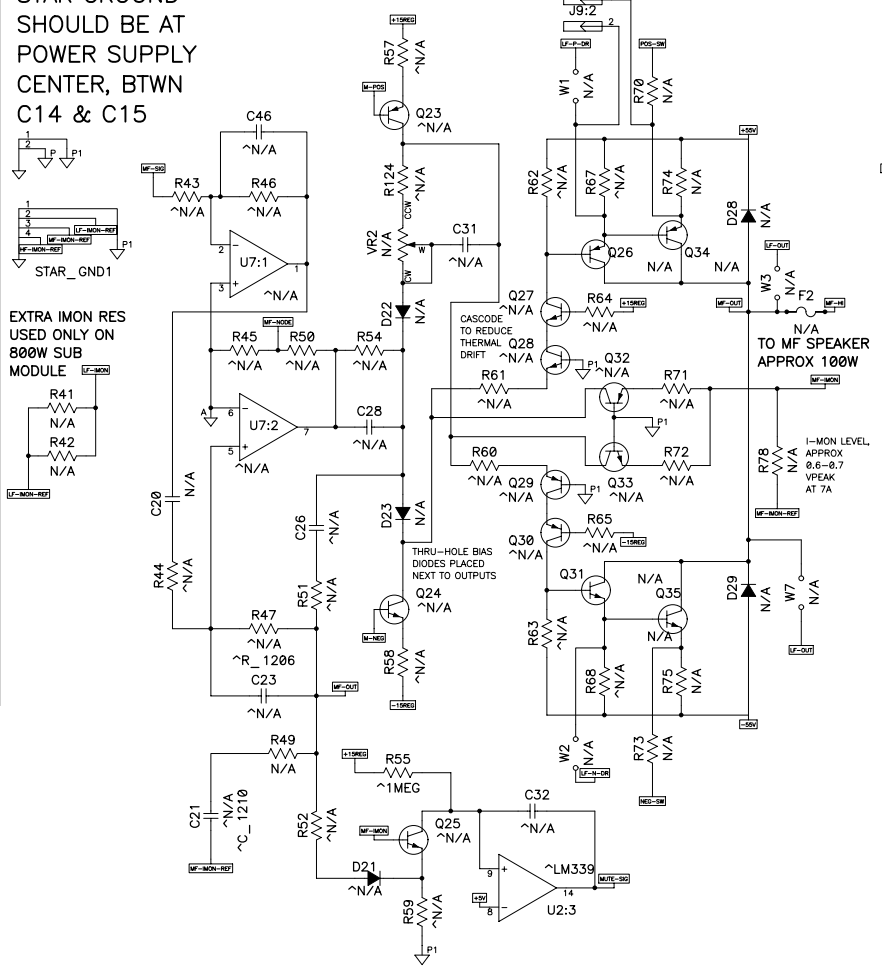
STAR GROUND SHOULD BE AT POWER SUPPLY CENTER, BTWN C14 & C15

1
2
P
P1

1
2
3
4
LF-IMON-REF
MF-IMON-REF
HF-IMON-REF
P1
STAR_GND1

EXTRA IMON RES USED ONLY ON 800W SUB MODULE

LF-MON
R41
N/A
R42
N/A
LF-IMON-REF

MF-SIG
R43
^N/A
C46
^N/A
R46
^N/A
U7:1
^N/A
2
3
1

MF-NODE
R45
^N/A
R50
^N/A
R54
^N/A
A
6
5
U7:2
7
^N/A
C28
^N/A

C20
N/A
R44
^N/A
R47
^N/A
^R_1206
C26
^N/A
R51
^N/A
C23
^N/A
MF-OUT
R49
N/A
C21
^N/A
^C_1210
MF-IMON-REF
R52
^N/A
D21
^N/A

+15REG
R57
^N/A
M-POS
Q23
^N/A
R124
^N/A
CCW
VR2
N/A
W
CW
C31
^N/A
D22
N/A
CASCODE TO REDUCE THERMAL DRIFT
D23
N/A
THRU-HOLE BIAS DIODES PLACED NEXT TO OUTPUTS
M-NEG
Q24
^N/A
R58
^N/A
-15REG

+15REG
R55
^1MEG
MF-IMON
Q25
^N/A
R59
^N/A
P1
C32
^N/A
9
8
+5V
^LM339
14
MUTE-SIG
U2:3

J9:2
2
LF-P-DR
W1
N/A
POS-SW
R70
^N/A
+55V
R62
^N/A
R67
^N/A
R74
^N/A
Q26
N/A
Q34
N/A
D28
N/A
Q27
R64
^N/A
+15REG
Q28
P1
R61
^N/A
Q32
^N/A
R71
^N/A
P1
R60
^N/A
Q29
P1
Q33
^N/A
R72
^N/A
Q30
R65
^N/A
-15REG
Q31
N/A
Q35
R63
^N/A
R68
^N/A
R75
^N/A
D29
N/A
-55V
W2
N/A
LF-N-DR
R73
^N/A
NEG-SW

LF-OUT
W3
N/A
F2
MF-OUT
MF-HI
N/A
TO MF SPEAKER APPROX 100W
MF-IMON
I-MON LEVEL, APPROX 0.6-0.7 VPEAK AT 7A
R78
^N/A
MF-IMON-REF
W7
N/A
LF-OUT